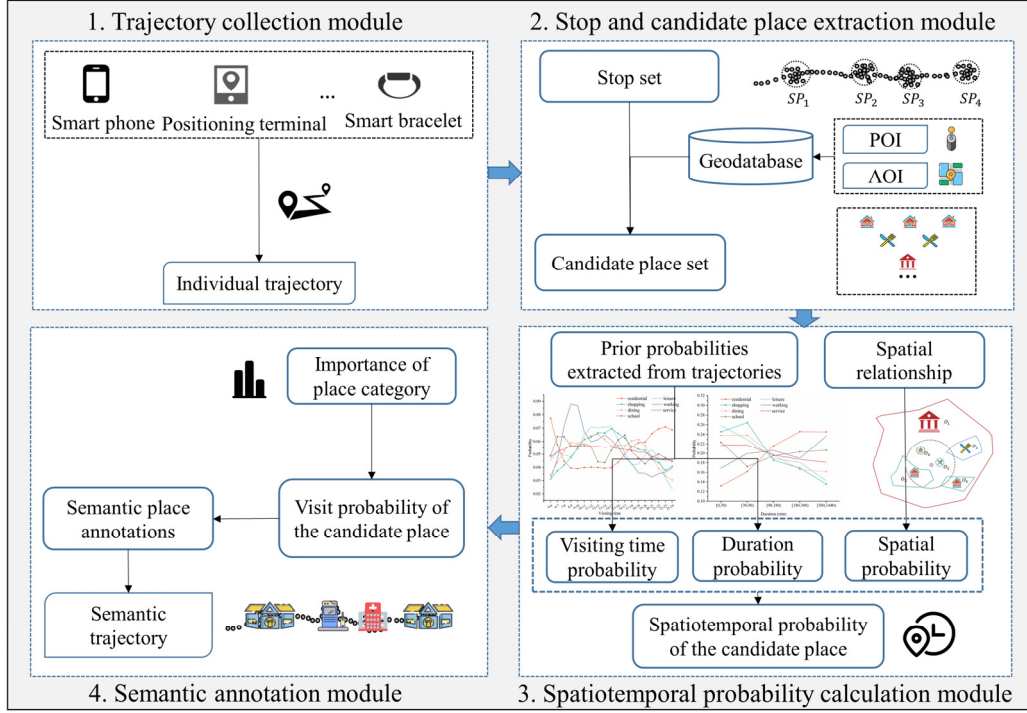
1. Trajectory collection module

Smart phone Positioning terminal ... Smart bracelet

Individual trajectory

2. Stop and candidate place extraction module

Stop set

$SP_1$ $SP_2$ $SP_3$ $SP_4$

Geodatabase

POI

AOI

Candidate place set

...

4. Semantic annotation module

Importance of place category

Visit probability of the candidate place

Semantic place annotations

Semantic trajectory

3. Spatiotemporal probability calculation module

Prior probabilities extracted from trajectories

Spatial relationship

residential leisure shopping working dining service school

residential leisure shopping working dining service school

Probability

Visiting time

Duration (min)

Visiting time probability

Duration probability

Spatial probability

Spatiotemporal probability of the candidate place